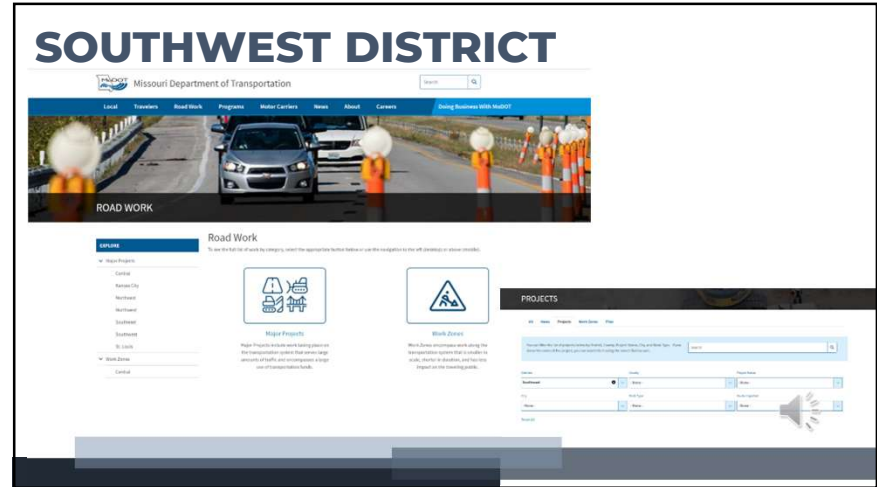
SOUTHWEST DISTRICT

MoDOT Missouri Department of Transportation

Search

Local Travelers Road Work Programs Motor Carriers News About Careers Doing Business With MoDOT

ROAD WORK

EXPLORE

Major Projects

Central

Kansas City

Northeast

Northwest

Southeast

Southwest

St. Louis

Work Zones

Central

Road Work

To see the full list of work by category, select the appropriate button below or use the navigation to the left (desktop) or above (mobile).

Major Projects

Major Projects include work taking place on the transportation system that serves large amounts of traffic and encompasses a large use of transportation funds.

Work Zones

Work Zones encompass work along the transportation system that is smaller in scale, shorter in duration, and has less impact on the traveling public.

PROJECTS

All News Projects Work Zones Plan

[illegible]

Search

Southwest

None

None

None

None

None

Reset All